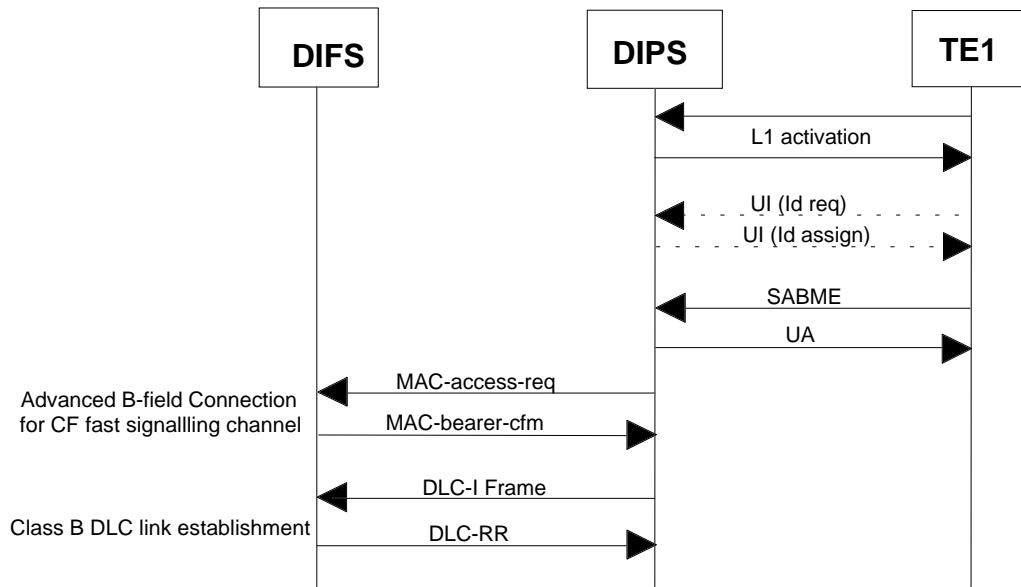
DIFS

DIPS

TE1

L1 activation

UI (Id req)

UI (Id assign)

SABME

UA

MAC-access-req

Advanced B-field Connection for CF fast signallling channel

MAC-bearer-cfm

DLC-I Frame

Class B DLC link establishment

DLC-RR